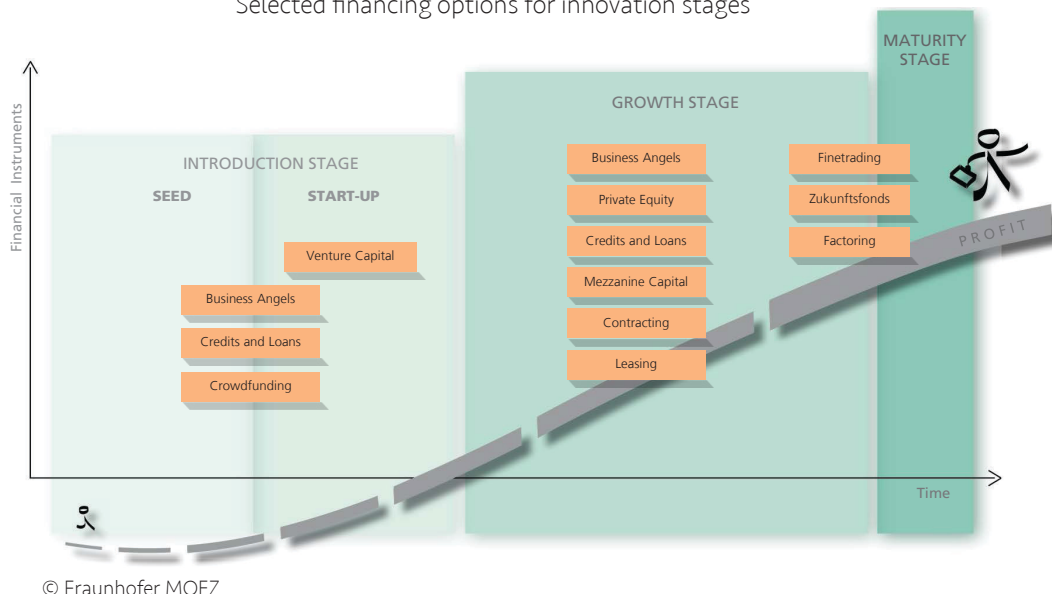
Selected financing options for innovation stages

MATURITY STAGE

GROWTH STAGE

Financial Instruments

INTRODUCTION STAGE

SEED

START-UP

Business Angels

Private Equity

Credits and Loans

Mezzanine Capital

Contracting

Leasing

Finetrading

Zukunftsfonds

Factoring

Venture Capital

Business Angels

Credits and Loans

Crowdfunding

PROFIT

Time

© Fraunhofer MOEZ